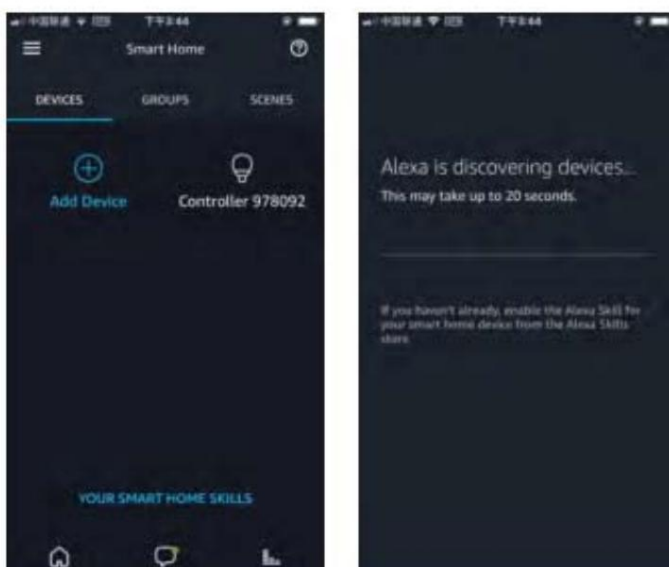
中国联通 下午3:44

Smart Home

DEVICES GROUPS SCENES

Add Device

Controller 978092

YOUR SMART HOME SKILLS

中国联通 下午3:44

Alexa is discovering devices...

This may take up to 20 seconds.

If you haven't already, enable the Alexa Skill for your smart home device from the Alexa Skills store.